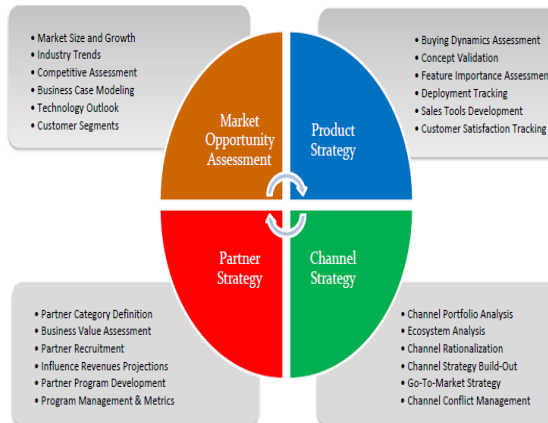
- Market Size and Growth
- Industry Trends
- Competitive Assessment
- Business Case Modeling
- Technology Outlook
- Customer Segments

- Buying Dynamics Assessment
- Concept Validation
- Feature Importance Assessment
- Deployment Tracking
- Sales Tools Development
- Customer Satisfaction Tracking

Market Opportunity Assessment

Product Strategy

Partner Strategy

Channel Strategy

- Partner Category Definition
- Business Value Assessment
- Partner Recruitment
- Influence Revenues Projections
- Partner Program Development
- Program Management & Metrics

- Channel Portfolio Analysis
- Ecosystem Analysis
- Channel Rationalization
- Channel Strategy Build-Out
- Go-To-Market Strategy
- Channel Conflict Management